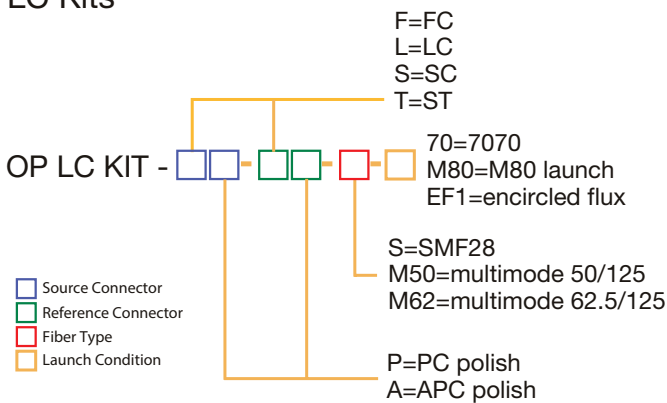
LC Kits

F=FC
L=LC
S=SC
T=ST

OP LC KIT -

70=7070
M80=M80 launch
EF1=encircled flux

S=SMF28
M50=multimode 50/125
M62=multimode 62.5/125

Source Connector
Reference Connector
Fiber Type
Launch Condition

P=PC polish
A=APC polish